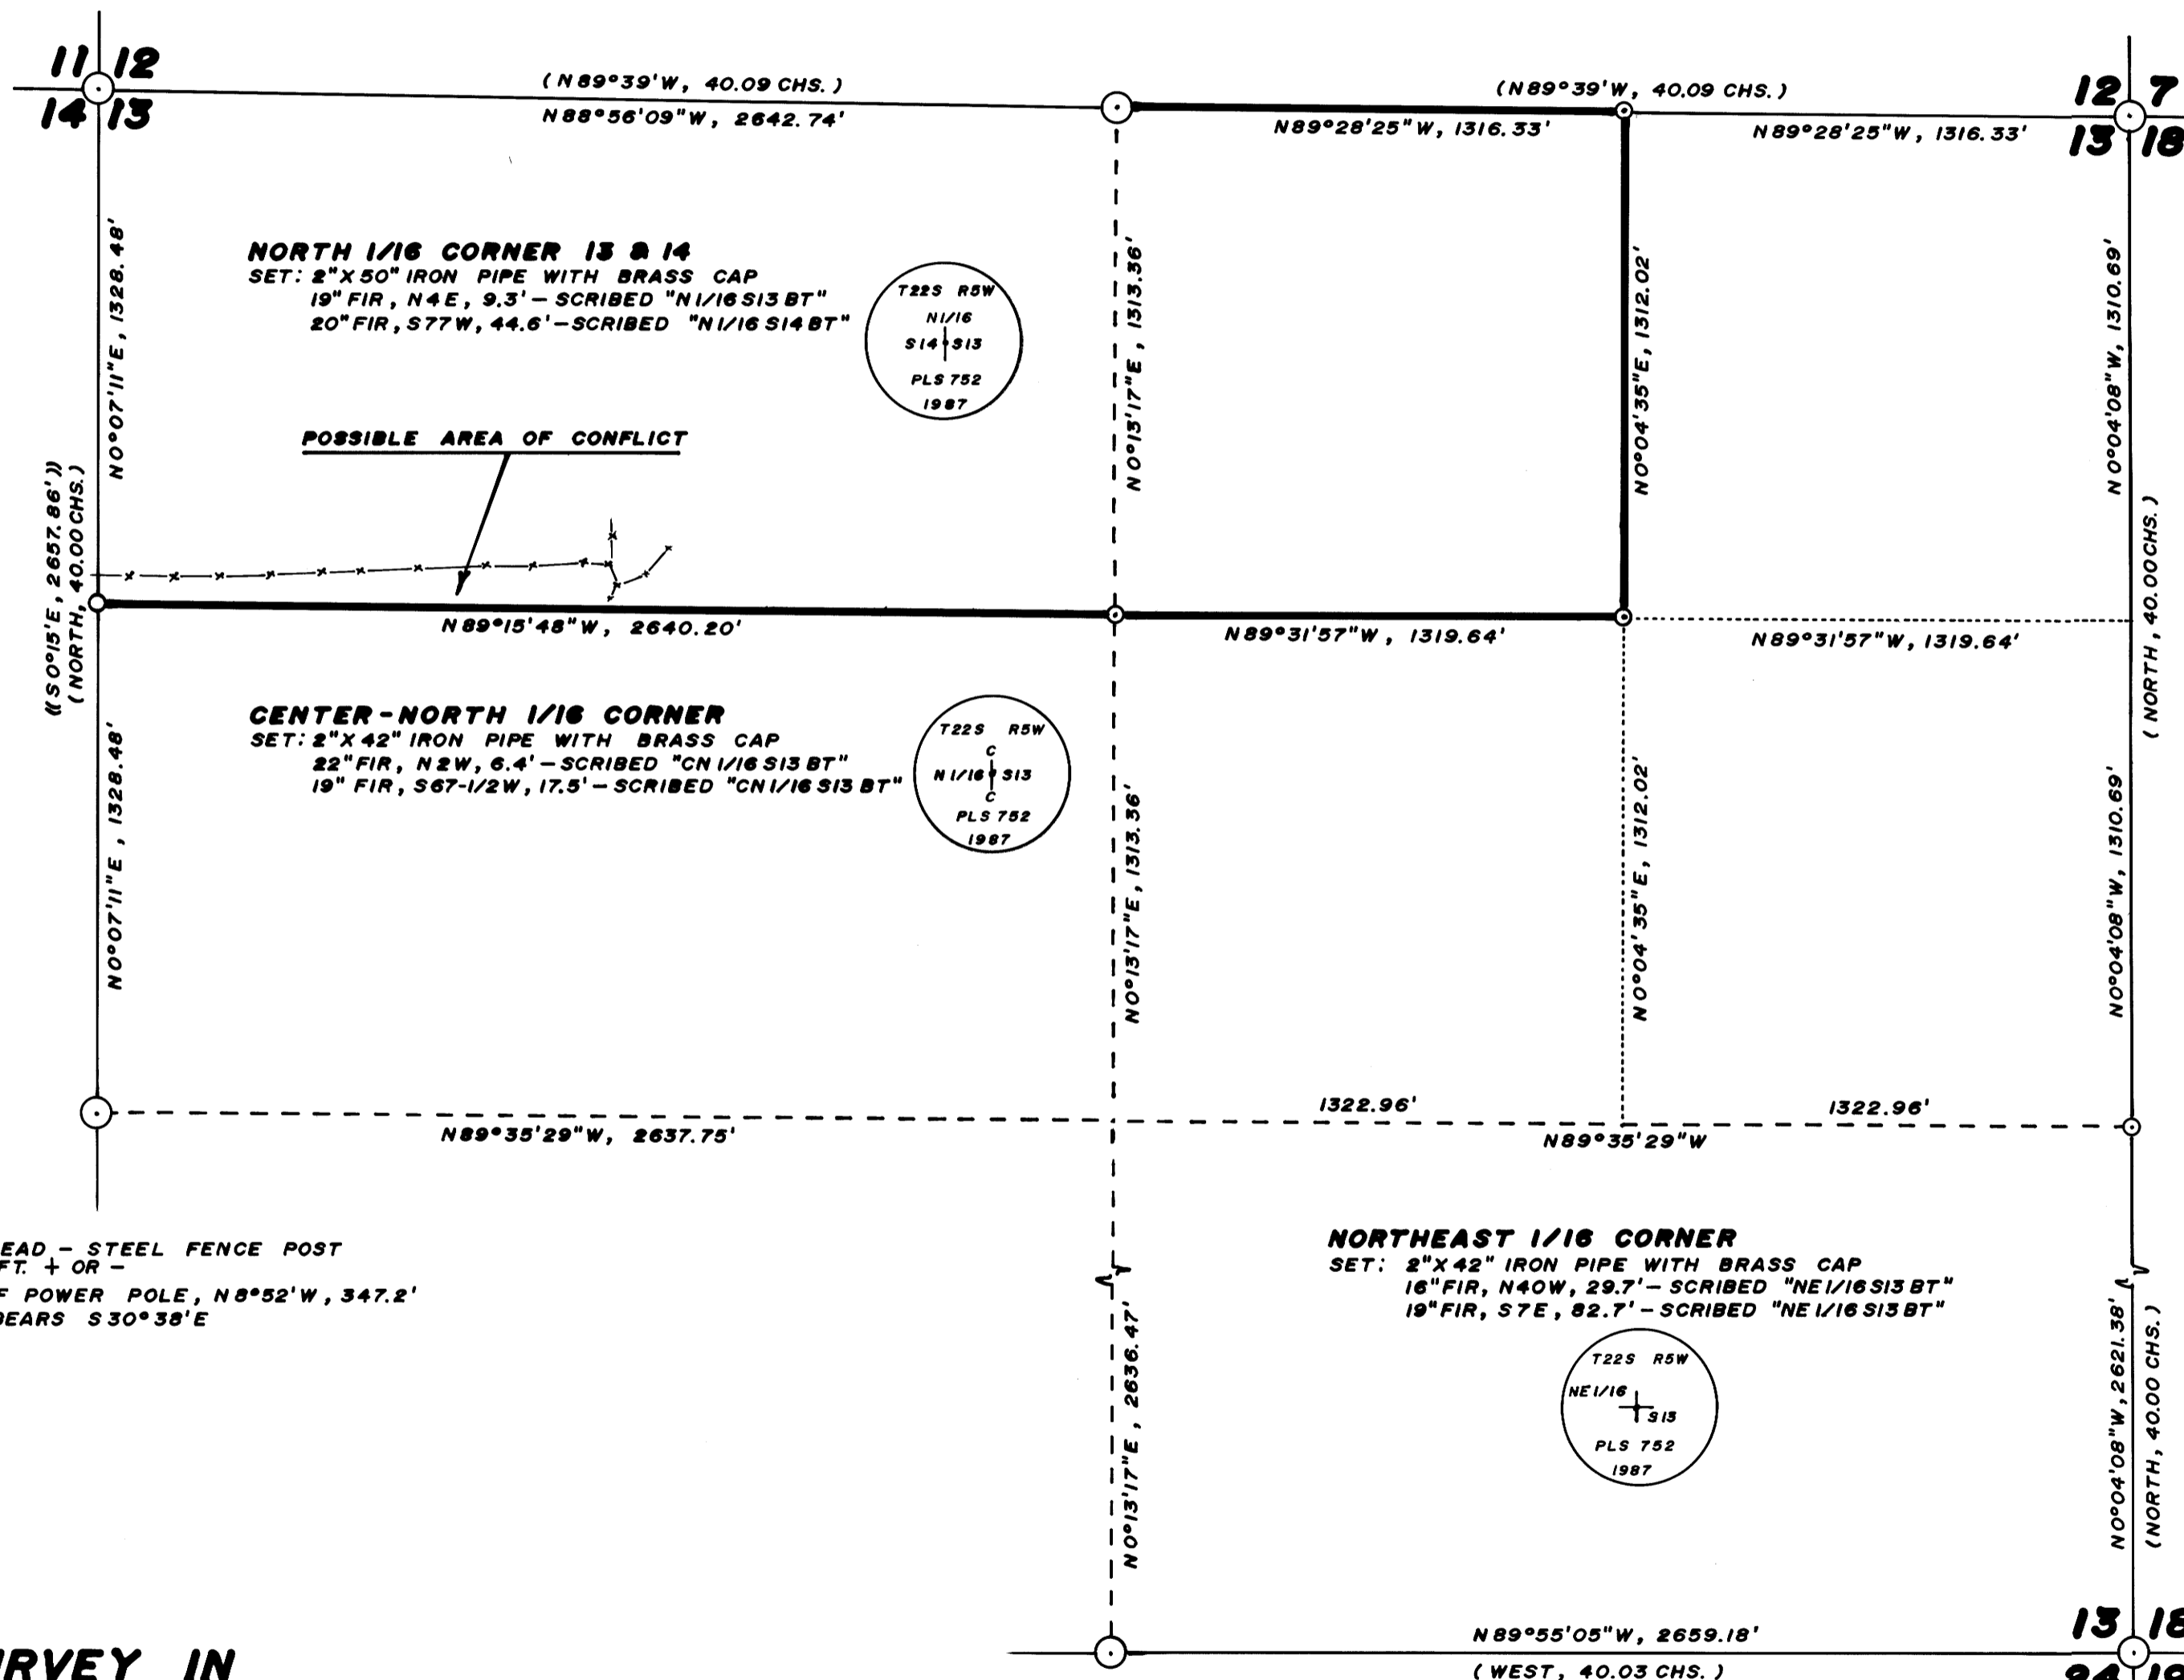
11 12
14 13

(N89°39'W, 40.09 CHS.)
N88°56'09"W, 2642.74'

(N89°39'W, 40.09 CHS.)
N89°28'25"W, 1316.33'
N89°28'25"W, 1316.33'

12 7
13 18

NORTH 1/16 CORNER 13 & 14
SET: 2"X50" IRON PIPE WITH BRASS CAP
19" FIR, N4E, 9.3' – SCRIBED "N1/16 S13 BT"
20" FIR, S77W, 44.6' – SCRIBED "N1/16 S14 BT"

T22S R5W
N1/16
S14 S13
PLS 752
1987

N0°07'11"E, 1328.48'
N0°13'17"E, 1313.36'
N0°04'35"E, 1312.02'
N0°04'08"W, 1310.69'

POSSIBLE AREA OF CONFLICT

((S0°15'E, 2657.86'))
(NORTH, 40.00 CHS.)

N89°15'48"W, 2640.20'
N89°31'57"W, 1319.64'
N89°31'57"W, 1319.64'

(NORTH, 40.00 CHS.)

CENTER-NORTH 1/16 CORNER
SET: 2"X42" IRON PIPE WITH BRASS CAP
22" FIR, N2W, 6.4' – SCRIBED "CN 1/16 S13 BT"
19" FIR, S67-1/2W, 17.5' – SCRIBED "CN 1/16 S13 BT"

T22S R5W
C
N1/16 S13
C
PLS 752
1987

N0°07'11"E, 1328.48'
N0°13'17"E, 1313.36'
N0°04'35"E, 1312.02'
N0°04'08"W, 1310.69'

1322.96'
1322.96'
N89°35'29"W, 2637.75'
N89°35'29"W

EAD – STEEL FENCE POST
FT. + OR –
F POWER POLE, N8°52'W, 347.2'
BEARS S30°38'E

NORTHEAST 1/16 CORNER
SET: 2"X42" IRON PIPE WITH BRASS CAP
16" FIR, N40W, 29.7' – SCRIBED "NE1/16 S13 BT"
19" FIR, S7E, 82.7' – SCRIBED "NE1/16 S13 BT"

T22S R5W
NE1/16
S13
PLS 752
1987

N0°13'17"E, 2636.47'
N0°04'08"W, 2621.38'
(NORTH, 40.00 CHS.)

RVEY IN

N89°55'05"W, 2659.18'
(WEST, 40.03 CHS.)

13 18
24 19